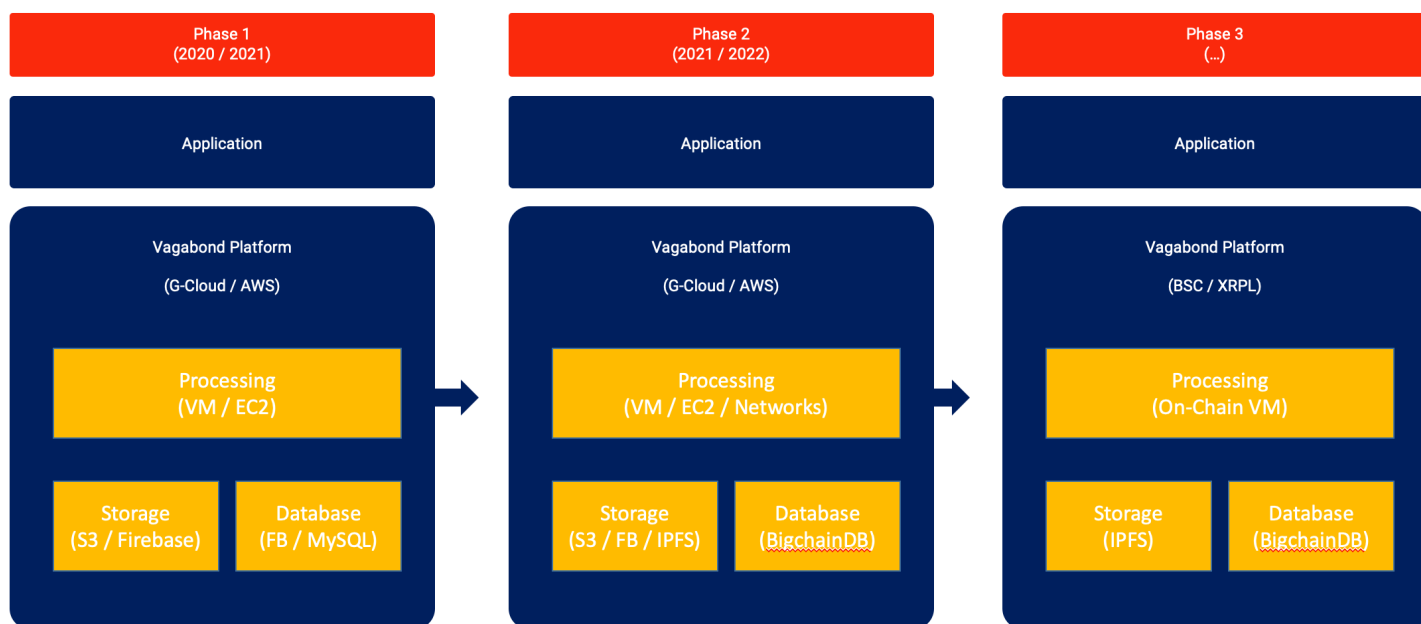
Phase 1
(2020 / 2021)

Application

Vagabond Platform

(G-Cloud / AWS)

Processing
(VM / EC2)

Storage
(S3 / Firebase)

Database
(FB / MySQL)

Phase 2
(2021 / 2022)

Application

Vagabond Platform

(G-Cloud / AWS)

Processing
(VM / EC2 / Networks)

Storage
(S3 / FB / IPFS)

Database
(BigchainDB)

Phase 3
(...)

Application

Vagabond Platform

(BSC / XRPL)

Processing
(On-Chain VM)

Storage
(IPFS)

Database
(BigchainDB)